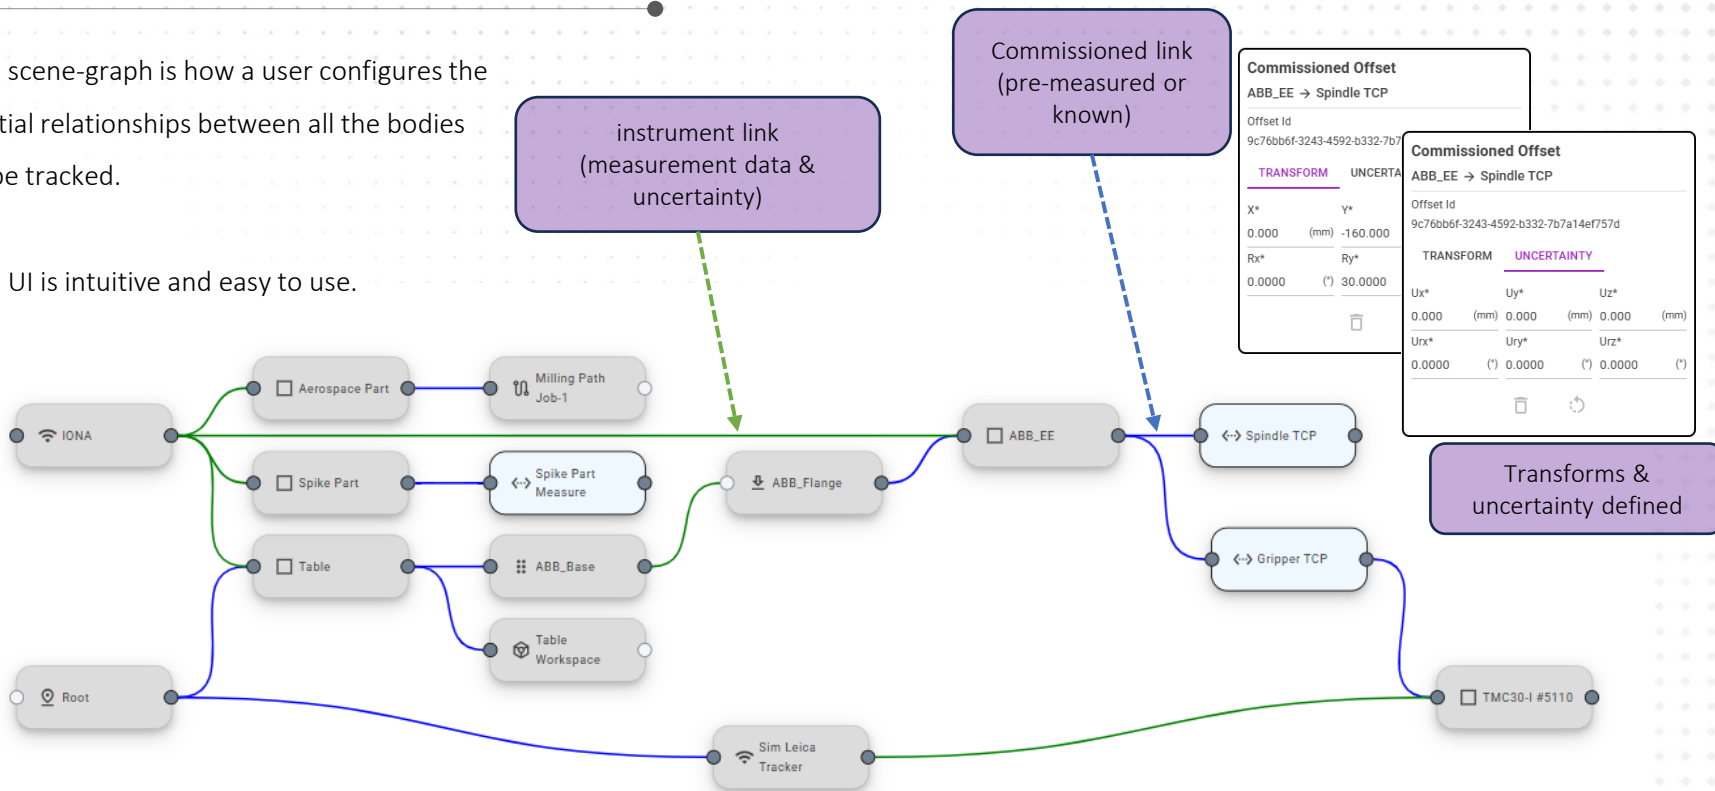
scene-graph is how a user configures the tial relationships between all the bodies be tracked.

UI is intuitive and easy to use.

instrument link (measurement data & uncertainty)

Commissioned link (pre-measured or known)

Commissioned Offset
ABB_EE → Spindle TCP
Offset Id
9c76bb6f-3243-4592-b332-7b7
TRANSFORM UNCERTA
X* 0.000 (mm)
Y* -160.000
Rx* 0.0000 (°)
Ry* 30.0000

Commissioned Offset
ABB_EE → Spindle TCP
Offset Id
9c76bb6f-3243-4592-b332-7b7a14ef757d
TRANSFORM UNCERTAINTY
Ux* 0.000 (mm)
Uy* 0.000 (mm)
Uz* 0.000 (mm)
Urx* 0.0000 (°)
Ury* 0.0000 (°)
Urz* 0.0000 (°)

Transforms & uncertainty defined

Aerospace Part
Milling Path Job-1
IONA
ABB_EE
Spindle TCP
Spike Part
Spike Part Measure
ABB_Flange
Gripper TCP
Table
ABB_Base
Table Workspace
Root
TMC30-I #5110
Sim Leica Tracker